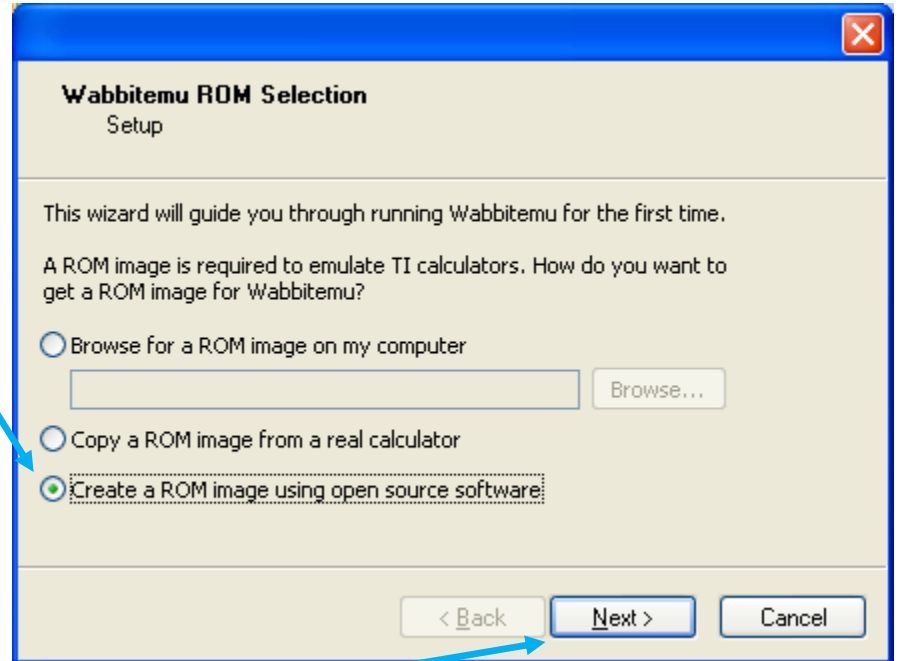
Wabbitemu ROM Selection
Setup

This wizard will guide you through running Wabbitemu for the first time.

A ROM image is required to emulate TI calculators. How do you want to get a ROM image for Wabbitemu?

Browse for a ROM image on my computer

Browse...

Copy a ROM image from a real calculator

Create a ROM image using open source software

< Back

Next >

Cancel